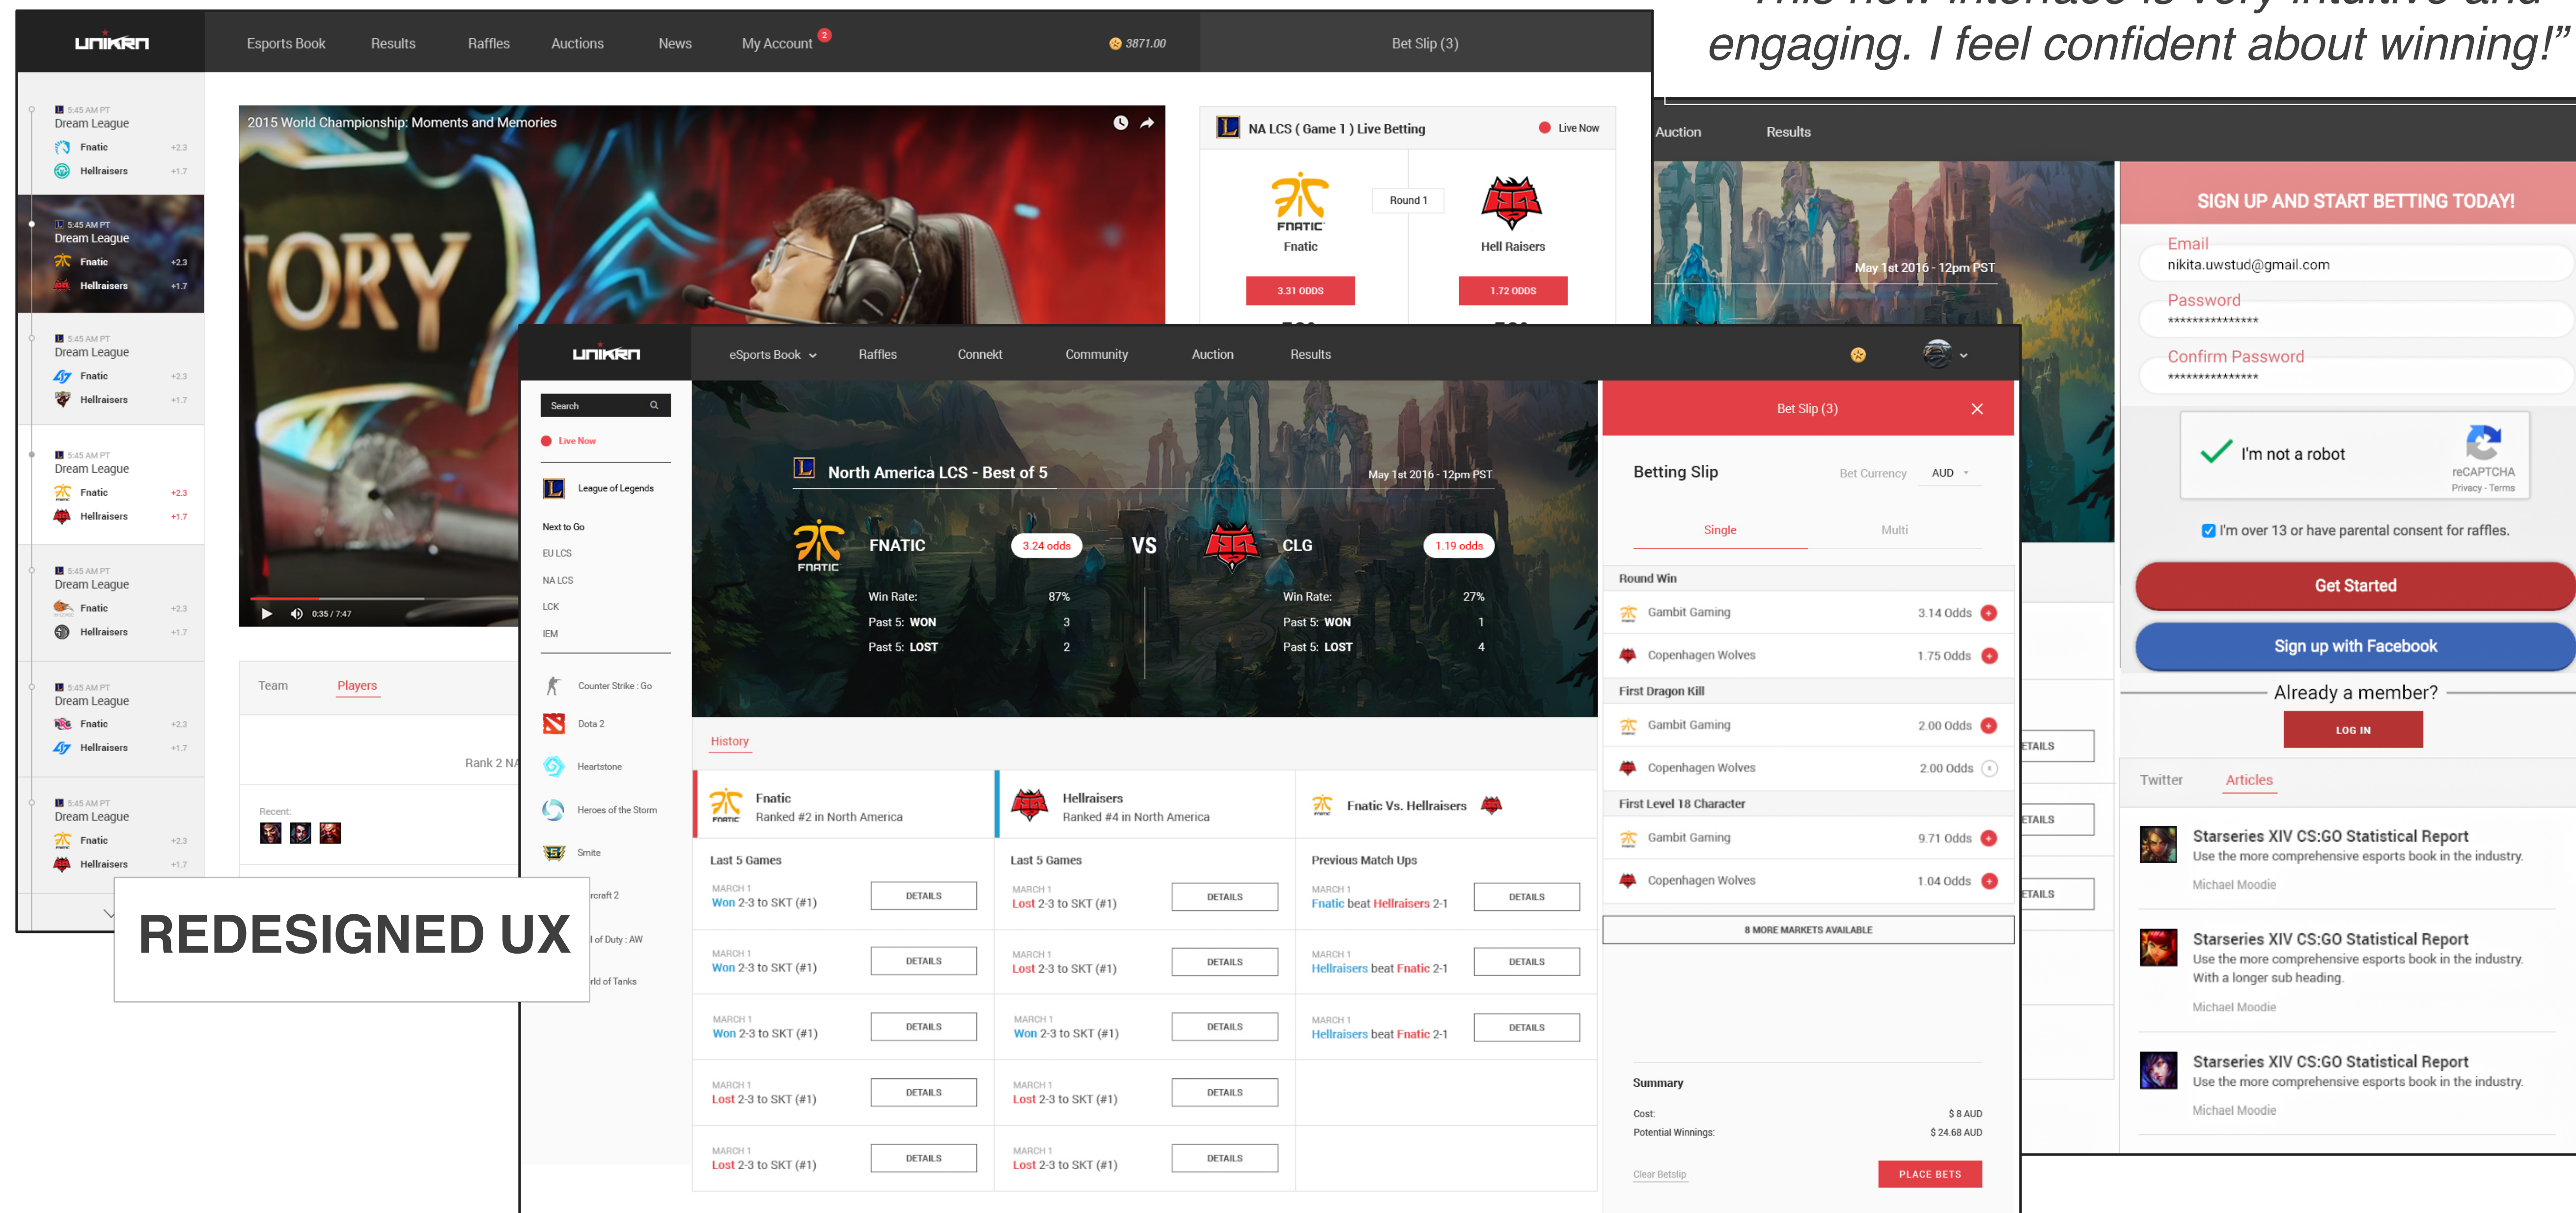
"This new interface is very intuitive and engaging. I feel confident about winning!"

unikrn Esports Book Results Raffles Auctions News My Account 2 3871.00 Bet Slip (3)

5:45 AM PT Dream League Fnatic +2.3 Hellraisers +1.7
5:45 AM PT Dream League Fnatic +2.3 Hellraisers +1.7
5:45 AM PT Dream League Fnatic +2.3 Hellraisers +1.7
5:45 AM PT Dream League Fnatic +2.3 Hellraisers +1.7
5:45 AM PT Dream League Fnatic +2.3 Hellraisers +1.7
5:45 AM PT Dream League Fnatic +2.3 Hellraisers +1.7
5:45 AM PT Dream League Fnatic +2.3 Hellraisers +1.7

2015 World Championship: Moments and Memories
TORY
0:35 / 7:47

Team Players
Rank 2 NA
Recent:

NA LCS ( Game 1 ) Live Betting Live Now
FNATIC Fnatic Round 1 Hell Raisers
3.31 ODDS 1.72 ODDS

Auction Results
May 1st 2016 - 12pm PST

SIGN UP AND START BETTING TODAY!
Email nikita.uwstud@gmail.com
Password ***************
Confirm Password ***************
I'm not a robot reCAPTCHA Privacy - Terms
I'm over 13 or have parental consent for raffles.
Get Started
Sign up with Facebook
Already a member?
LOG IN
Twitter Articles
Starseries XIV CS:GO Statistical Report
Use the more comprehensive esports book in the industry.
Michael Moodie
Starseries XIV CS:GO Statistical Report
Use the more comprehensive esports book in the industry. With a longer sub heading.
Michael Moodie
Starseries XIV CS:GO Statistical Report
Use the more comprehensive esports book in the industry.
Michael Moodie

unikrn eSports Book Raffles Connekt Community Auction Results

Search
Live Now
League of Legends
Next to Go
EU LCS
NA LCS
LCK
IEM
Counter Strike : Go
Dota 2
Heartstone
Heroes of the Storm
Smite
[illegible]rcraft 2
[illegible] of Duty : AW
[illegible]rld of Tanks

North America LCS - Best of 5 May 1st 2016 - 12pm PST
FNATIC 3.24 odds VS CLG 1.19 odds
Win Rate: 87% Past 5: WON 3 Past 5: LOST 2
Win Rate: 27% Past 5: WON 1 Past 5: LOST 4

History
Fnatic Ranked #2 in North America
Hellraisers Ranked #4 in North America
Fnatic Vs. Hellraisers

Last 5 Games
MARCH 1 Won 2-3 to SKT (#1) DETAILS
MARCH 1 Won 2-3 to SKT (#1) DETAILS
MARCH 1 Won 2-3 to SKT (#1) DETAILS
MARCH 1 Lost 2-3 to SKT (#1) DETAILS
MARCH 1 Lost 2-3 to SKT (#1) DETAILS

Last 5 Games
MARCH 1 Lost 2-3 to SKT (#1) DETAILS
MARCH 1 Lost 2-3 to SKT (#1) DETAILS
MARCH 1 Won 2-3 to SKT (#1) DETAILS
MARCH 1 Lost 2-3 to SKT (#1) DETAILS
MARCH 1 Lost 2-3 to SKT (#1) DETAILS

Previous Match Ups
MARCH 1 Fnatic beat Hellraisers 2-1 DETAILS
MARCH 1 Hellraisers beat Fnatic 2-1 DETAILS
MARCH 1 Hellraisers beat Fnatic 2-1 DETAILS

Bet Slip (3)
Betting Slip Bet Currency AUD
Single Multi
Round Win
Gambit Gaming 3.14 Odds
Copenhagen Wolves 1.75 Odds
First Dragon Kill
Gambit Gaming 2.00 Odds
Copenhagen Wolves 2.00 Odds
First Level 18 Character
Gambit Gaming 9.71 Odds
Copenhagen Wolves 1.04 Odds
8 MORE MARKETS AVAILABLE
Summary
Cost: $ 8 AUD
Potential Winnings: $ 24.68 AUD
Clear Betslip PLACE BETS

ETAILS
ETAILS
ETAILS

REDESIGNED UX